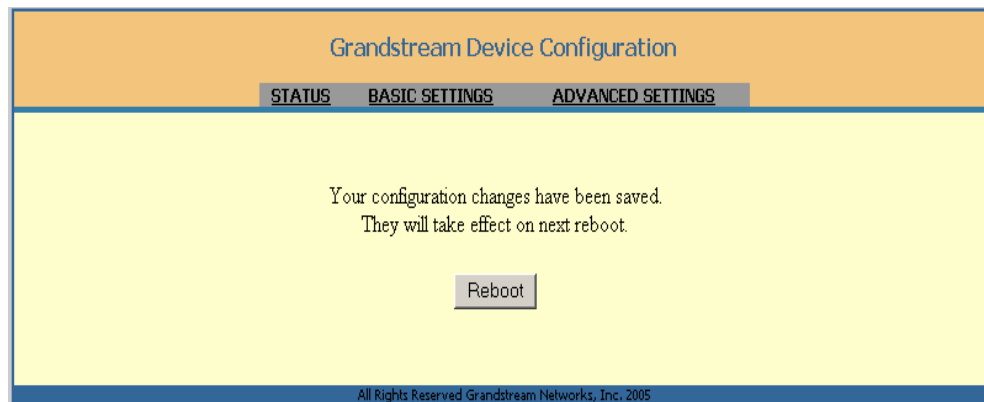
Grandstream Device Configuration

STATUS BASIC SETTINGS ADVANCED SETTINGS

Your configuration changes have been saved.
They will take effect on next reboot.

Reboot

All Rights Reserved Grandstream Networks, Inc. 2005